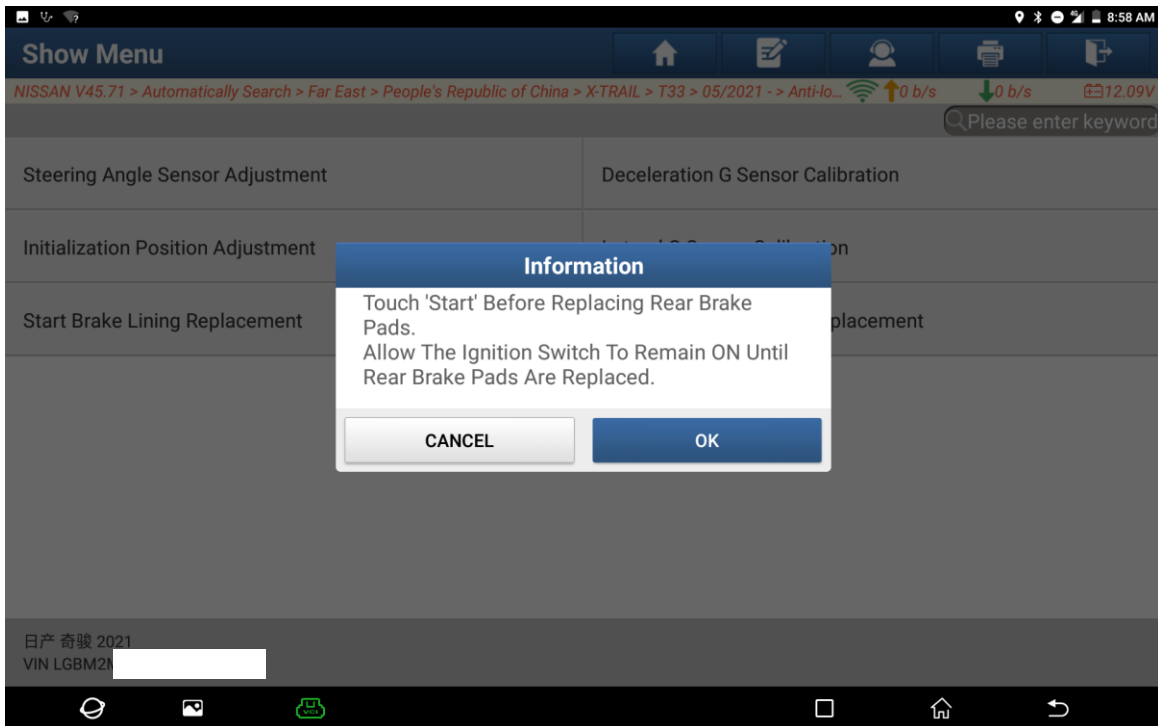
8:58 AM

Show Menu

NISSAN V45.71 > Automatically Search > Far East > People's Republic of China > X-TRAIL > T33 > 05/2021 - > Anti-lo... 0 b/s 0 b/s 12.09V

Please enter keyword

Steering Angle Sensor Adjustment

Deceleration G Sensor Calibration

Initialization Position Adjustment

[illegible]on

Start Brake Lining Replacement

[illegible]placement

Information

Touch 'Start' Before Replacing Rear Brake Pads.
Allow The Ignition Switch To Remain ON Until Rear Brake Pads Are Replaced.

CANCEL

OK

日产 奇骏 2021
VIN LGBM2N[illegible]